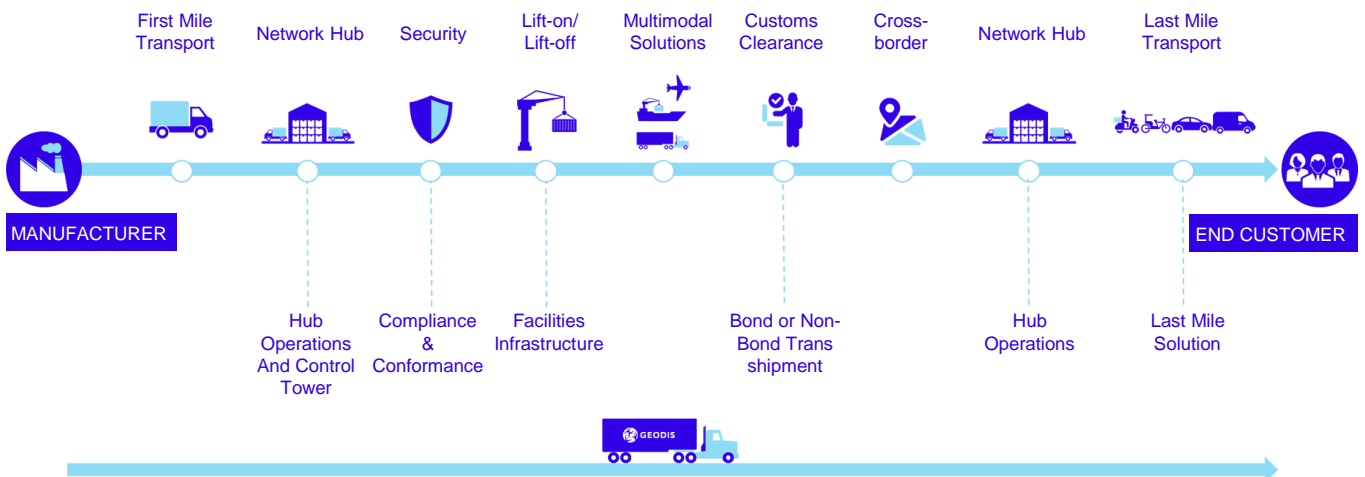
First Mile Transport

Network Hub

Security

Lift-on/ Lift-off

Multimodal Solutions

Customs Clearance

Cross-border

Network Hub

Last Mile Transport

MANUFACTURER

END CUSTOMER

Hub Operations And Control Tower

Compliance & Conformance

Facilities Infrastructure

Bond or Non-Bond Trans shipment

Hub Operations

Last Mile Solution

GEODIS